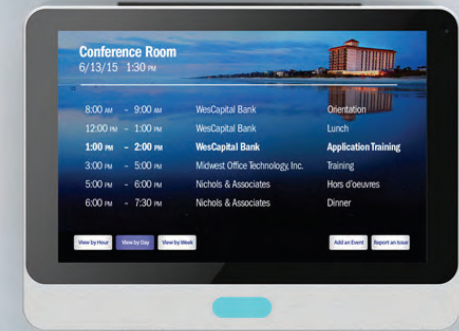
Conference Room
6/13/15 1:30 PM

| | | |
|---|---|---|
| 8:00 AM - 9:00 AM | WesCapital Bank | Orientation |
| 12:00 PM - 1:00 PM | WesCapital Bank | Lunch |
| 1:00 PM - 2:00 PM | WesCapital Bank | Application Training |
| 3:00 PM - 5:00 PM | Midwest Office Technology, Inc. | Training |
| 5:00 PM - 6:00 PM | Nichols & Associates | Hors d'oeuvres |
| 6:00 PM - 7:30 PM | Nichols & Associates | Dinner |

View by Hour View by Day View by Week Add an Event Report an Issue